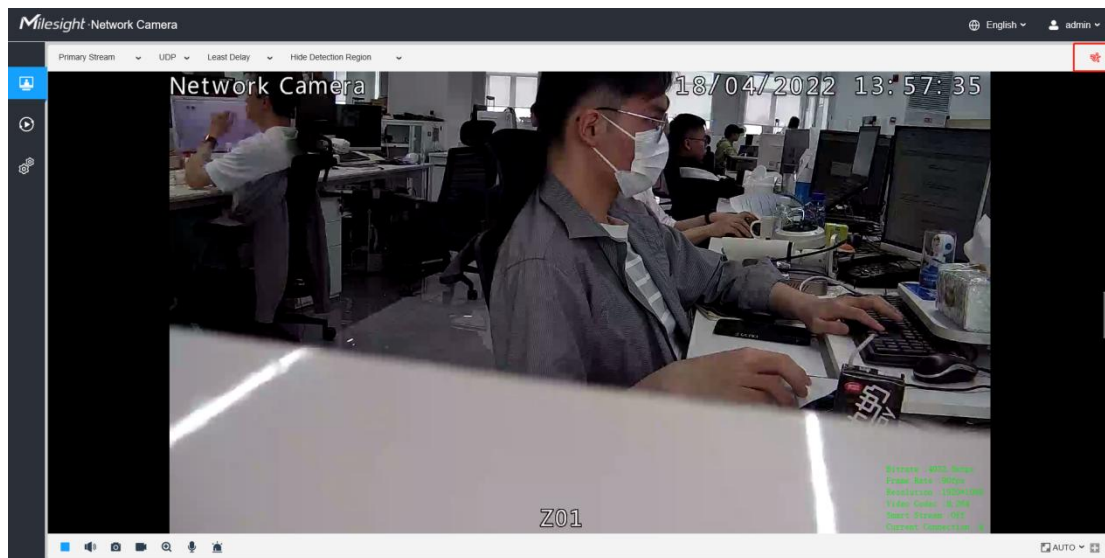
Milesight Network Camera

English admin

Primary Stream UDP Least Delay Hide Detection Region

Network Camera 18/04/2022 13:57:35

Bitrate: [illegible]
Frame Rate: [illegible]
Resolution: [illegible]
Video Codec: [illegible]
Smart Stream: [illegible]
Current Connection: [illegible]

Z01

AUTO